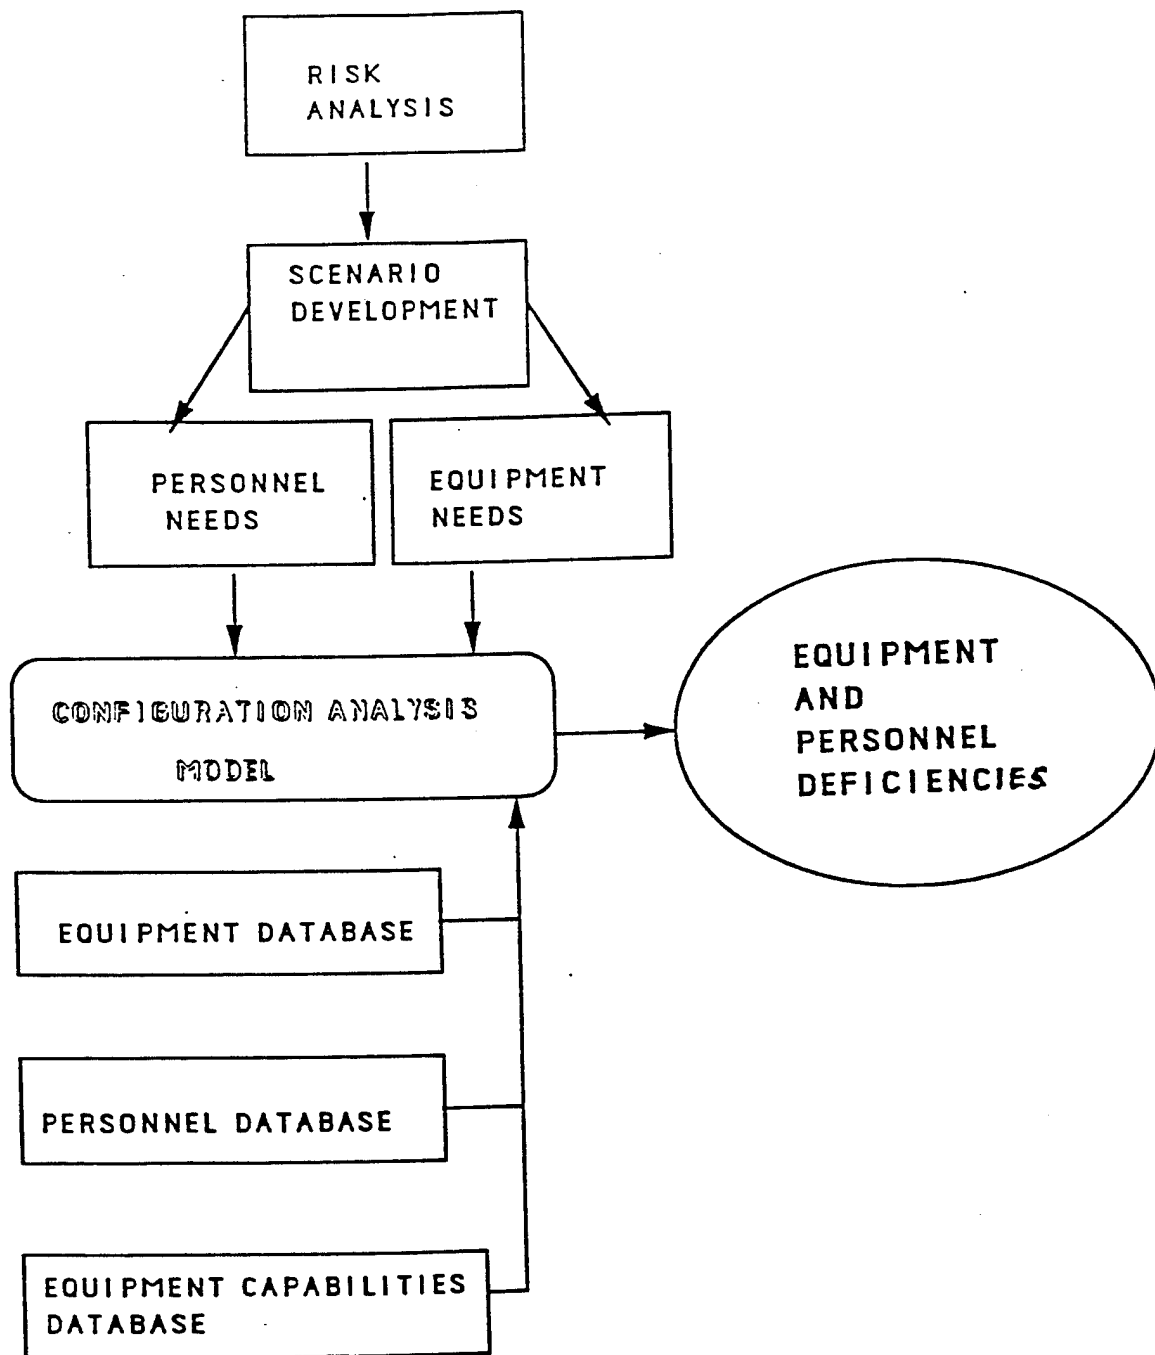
RISK ANALYSIS

SCENARIO DEVELOPMENT

PERSONNEL NEEDS

EQUIPMENT NEEDS

CONFIGURATION ANALYSIS MODEL

EQUIPMENT AND PERSONNEL DEFICIENCIES

EQUIPMENT DATABASE

PERSONNEL DATABASE

EQUIPMENT CAPABILITIES DATABASE